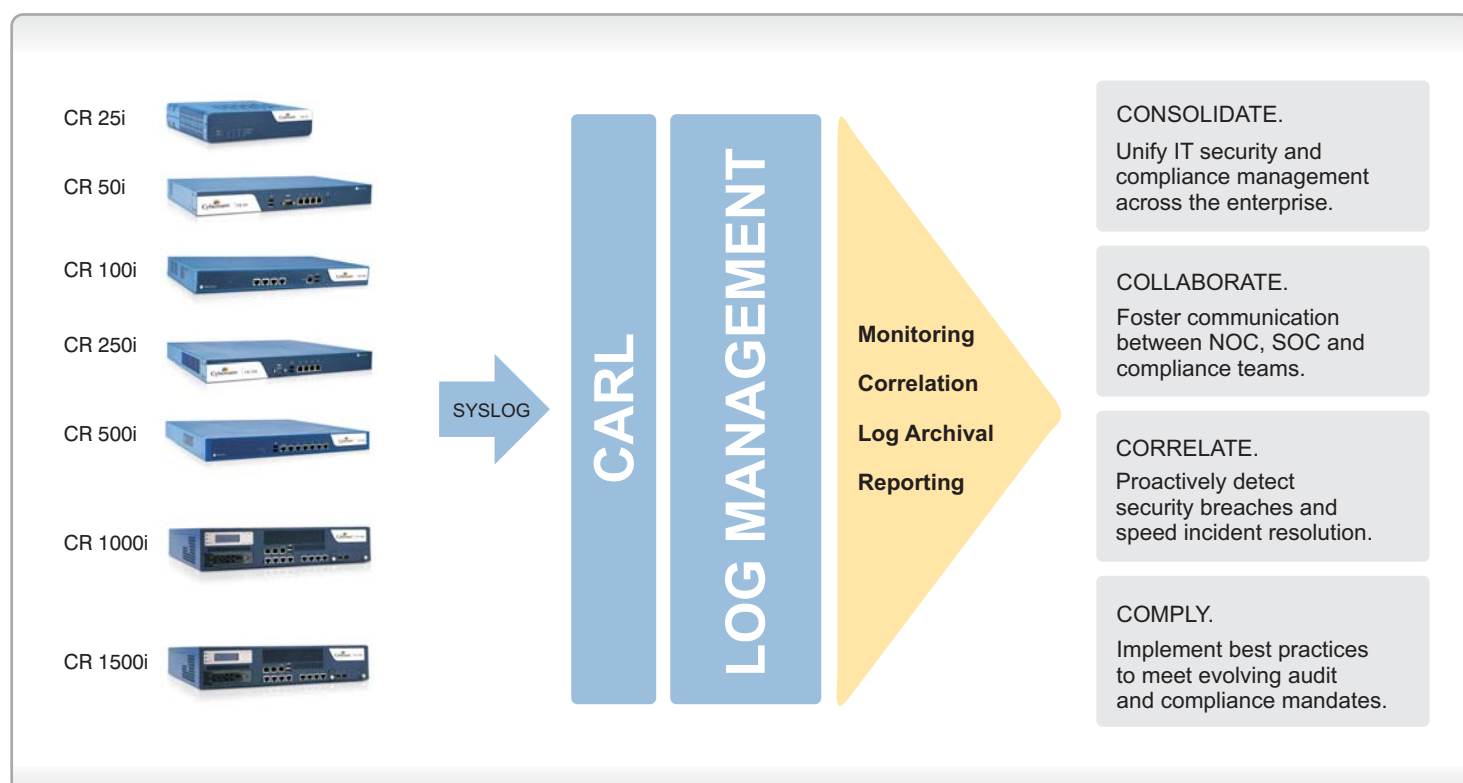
CR 25i

CR 50i

CR 100i

CR 250i

CR 500i

CR 1000i

CR 1500i

SYSLOG

CARL

LOG MANAGEMENT

Monitoring

Correlation

Log Archival

Reporting

CONSOLIDATE.

Unify IT security and compliance management across the enterprise.

COLLABORATE.

Foster communication between NOC, SOC and compliance teams.

CORRELATE.

Proactively detect security breaches and speed incident resolution.

COMPLY.

Implement best practices to meet evolving audit and compliance mandates.